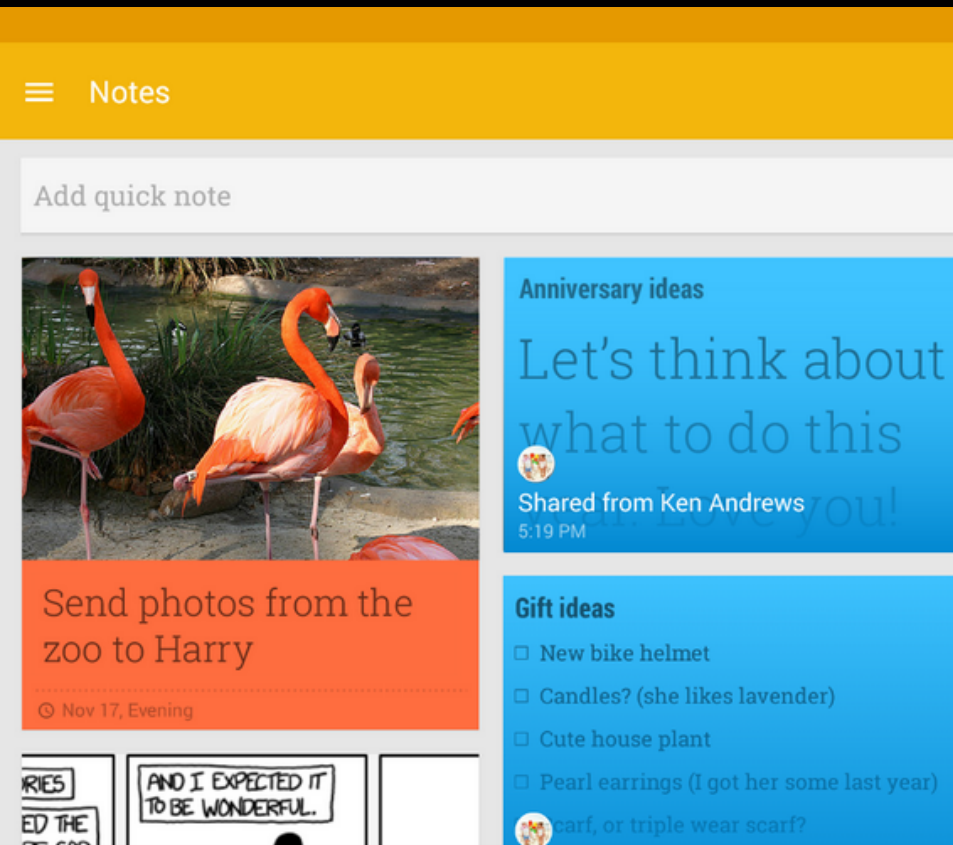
Notes

Add quick note

Send photos from the zoo to Harry

Nov 17, Evening

RIES
ED THE

AND I EXPECTED IT TO BE WONDERFUL.

Anniversary ideas

Let's think about what to do this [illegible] Love you!

Shared from Ken Andrews
5:19 PM

Gift ideas

☐ New bike helmet
☐ Candles? (she likes lavender)
☐ Cute house plant
☐ Pearl earrings (I got her some last year)
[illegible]carf, or triple wear scarf?